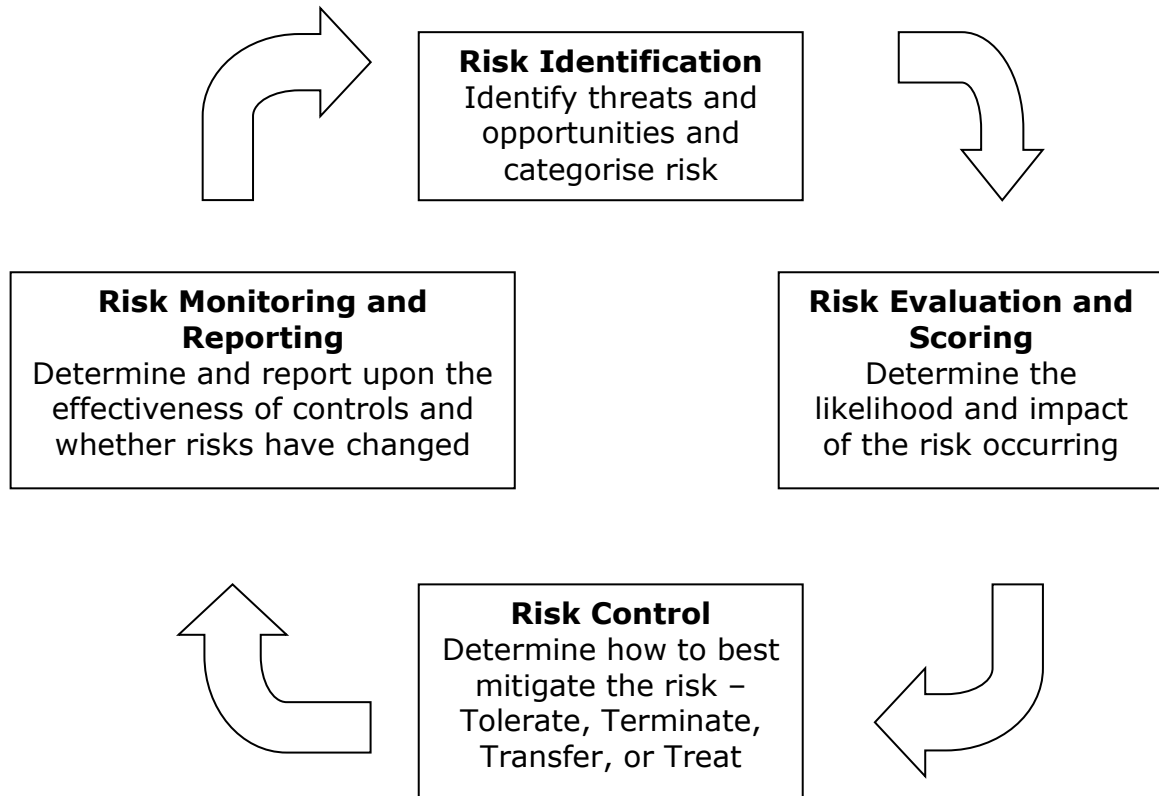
**Risk Identification**
Identify threats and opportunities and categorise risk

**Risk Monitoring and Reporting**
Determine and report upon the effectiveness of controls and whether risks have changed

**Risk Evaluation and Scoring**
Determine the likelihood and impact of the risk occurring

**Risk Control**
Determine how to best mitigate the risk – Tolerate, Terminate, Transfer, or Treat